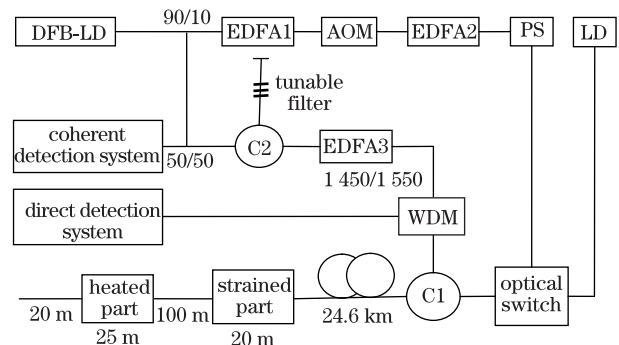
DFB-LD
90/10
EDFA1
AOM
EDFA2
PS
LD
tunable filter
coherent detection system
50/50
C2
EDFA3
1 450/1 550
direct detection system
WDM
C1
optical switch
20 m
heated part
25 m
100 m
strained part
20 m
24.6 km